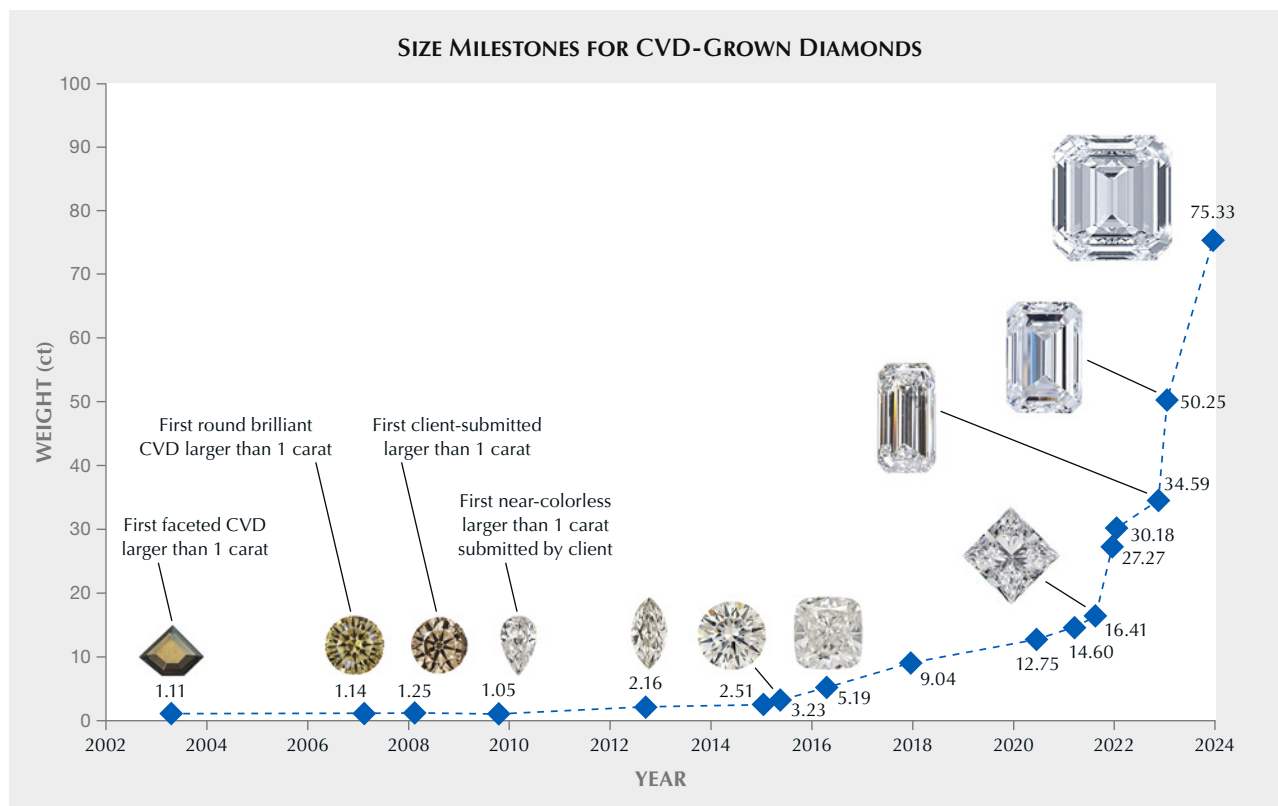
SIZE MILESTONES FOR CVD-GROWN DIAMONDS

WEIGHT (ct)

100
90
80
70
60
50
40
30
20
10
0

First faceted CVD larger than 1 carat

First round brilliant CVD larger than 1 carat

First client-submitted larger than 1 carat

First near-colorless larger than 1 carat submitted by client

1.11
1.14
1.25
1.05
2.16
2.51
3.23
5.19
9.04
12.75
14.60
16.41
27.27
30.18
34.59
50.25
75.33

2002
2004
2006
2008
2010
2012
2014
2016
2018
2020
2022
2024

YEAR